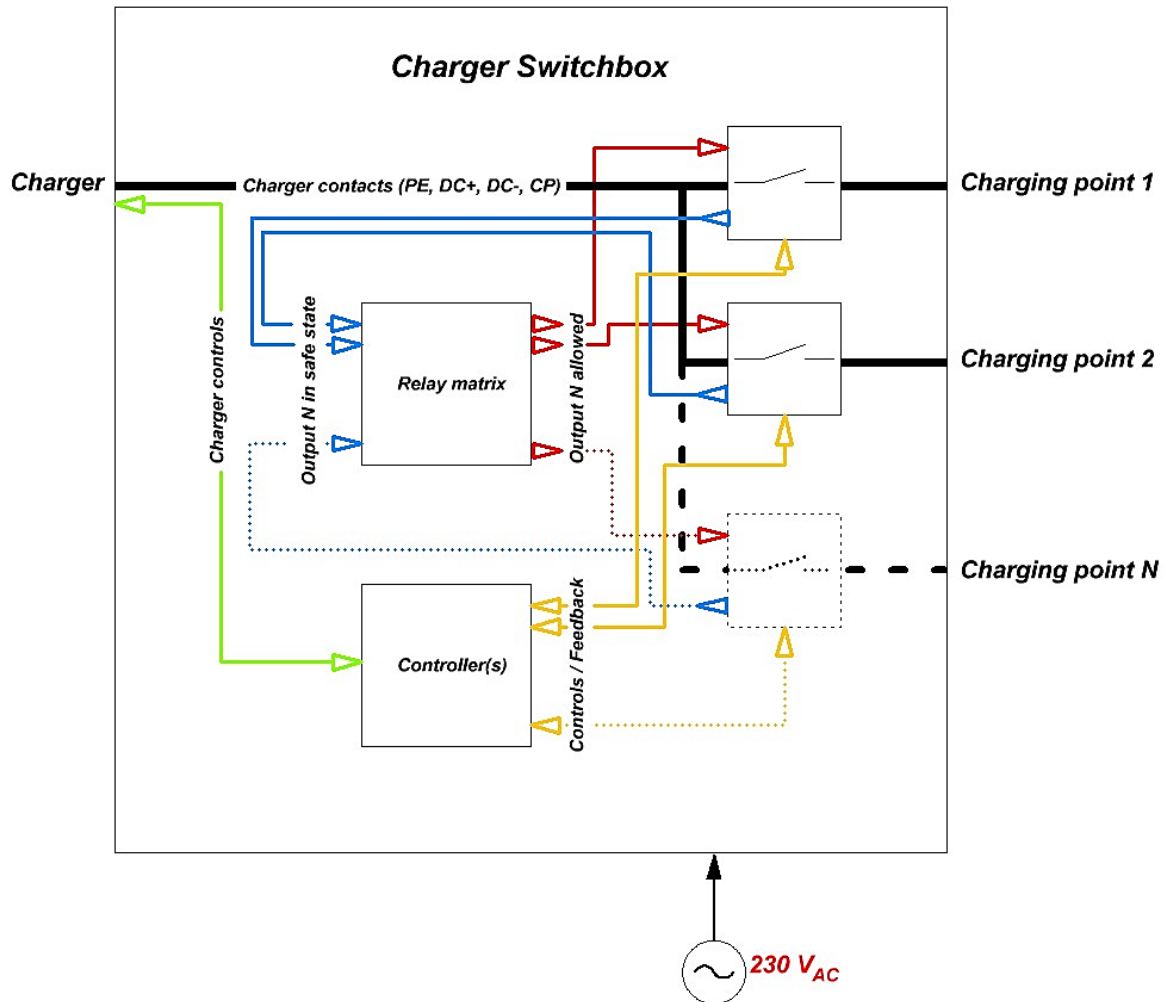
Charger Switchbox

Charger

Charger contacts (PE, DC+, DC-, CP)

Charging point 1

Charging point 2

Charging point N

Charger controls

Output N in safe state

Relay matrix

Output N allowed

Controller(s)

Controls / Feedback

230 $V_{AC}$